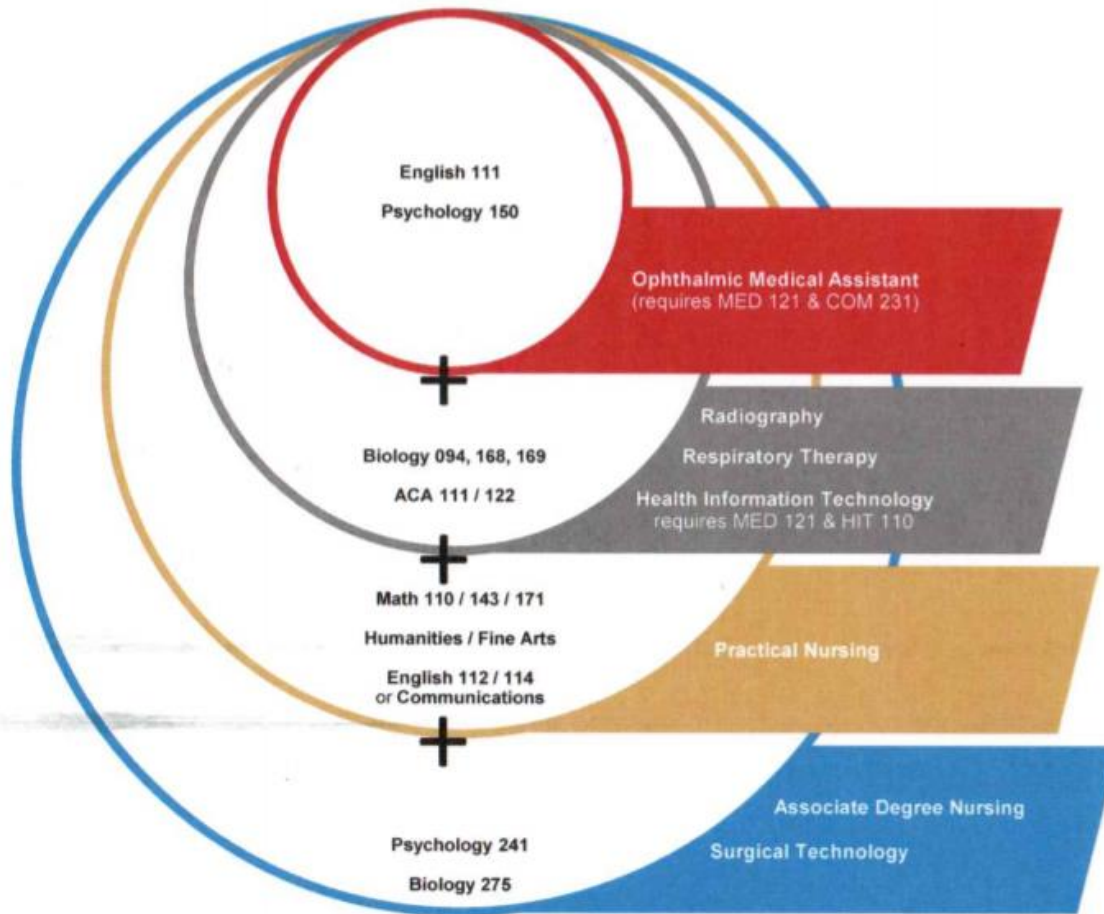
English 111

Psychology 150

Ophthalmic Medical Assistant
(requires MED 121 & COM 231)

+

Biology 094, 168, 169

ACA 111 / 122

Radiography

Respiratory Therapy

Health Information Technology
requires MED 121 & HIT 110

+

Math 110 / 143 / 171

Humanities / Fine Arts

English 112 / 114
or Communications

Practical Nursing

+

Psychology 241

Biology 275

Associate Degree Nursing

Surgical Technology